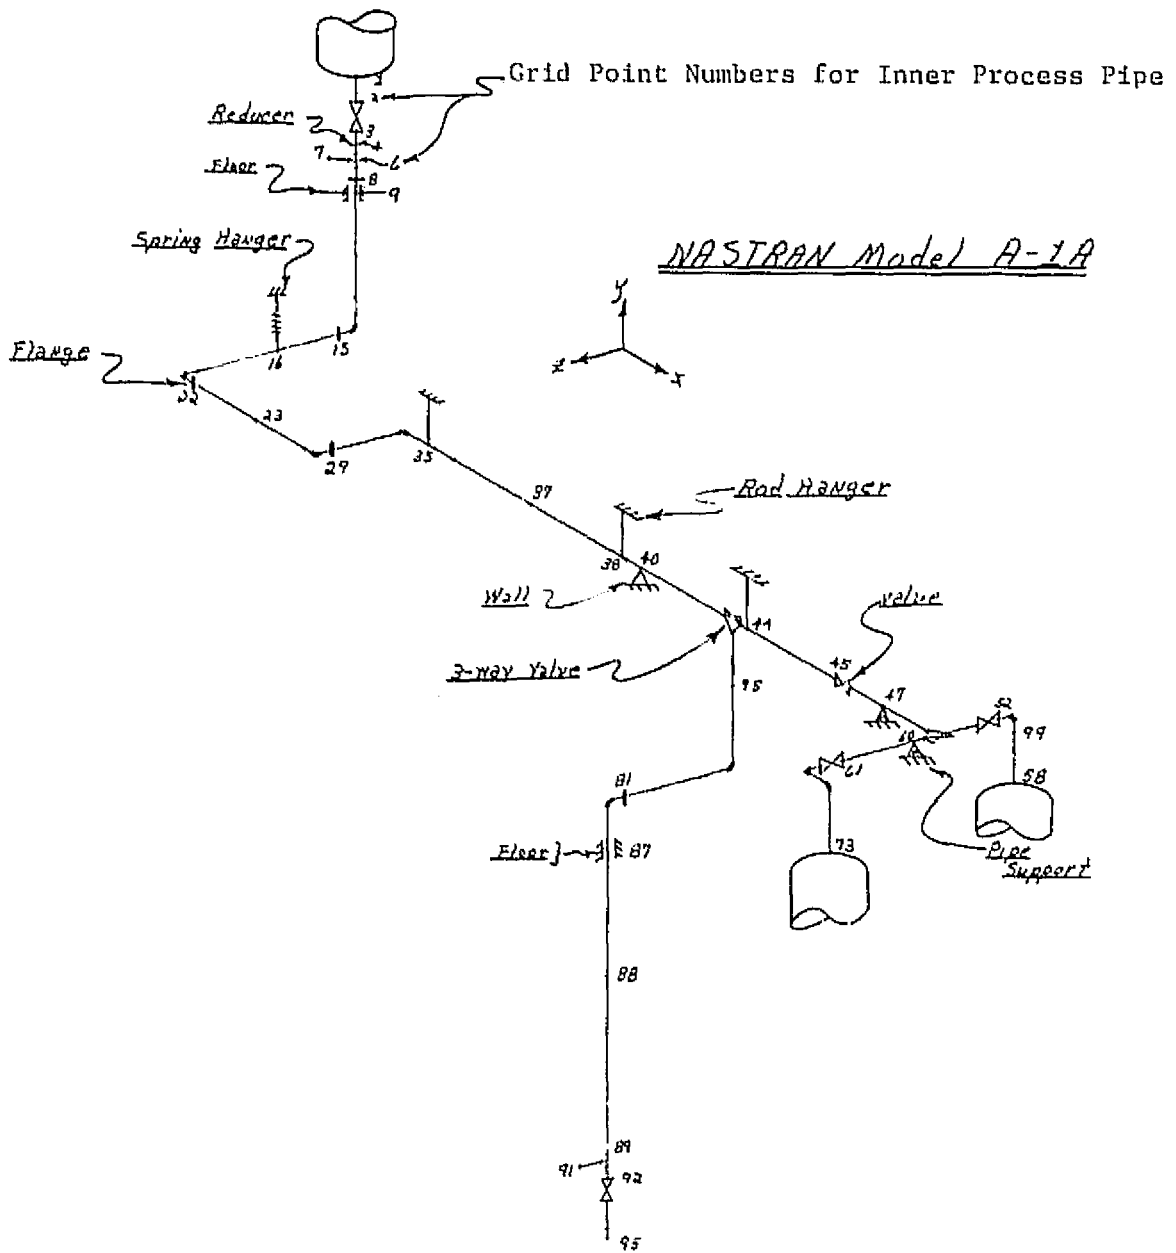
Grid Point Numbers for Inner Process Pipe

1
2
Reducer
3
7
6
Floor
8
9

NASTRAN Model A-1A

Spring Hanger
41
16
15
Flange
32

Y
Z
X

23
29
35
37
Rod Hanger
38
40
Wall
44
3-Way Valve
75
Valve
45
47
52
99
50
61
58
81
Floor
87
73
Pipe Support
88
89
91
92
95